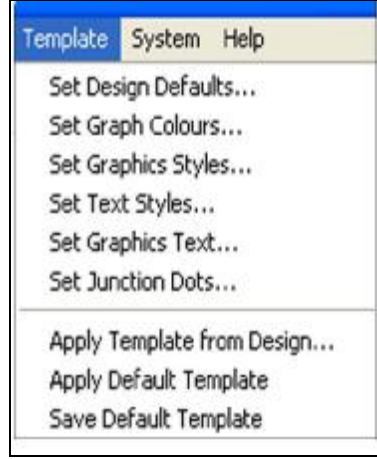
Template System Help

Set Design Defaults...
Set Graph Colours...
Set Graphics Styles...
Set Text Styles...
Set Graphics Text...
Set Junction Dots...

Apply Template from Design...
Apply Default Template
Save Default Template